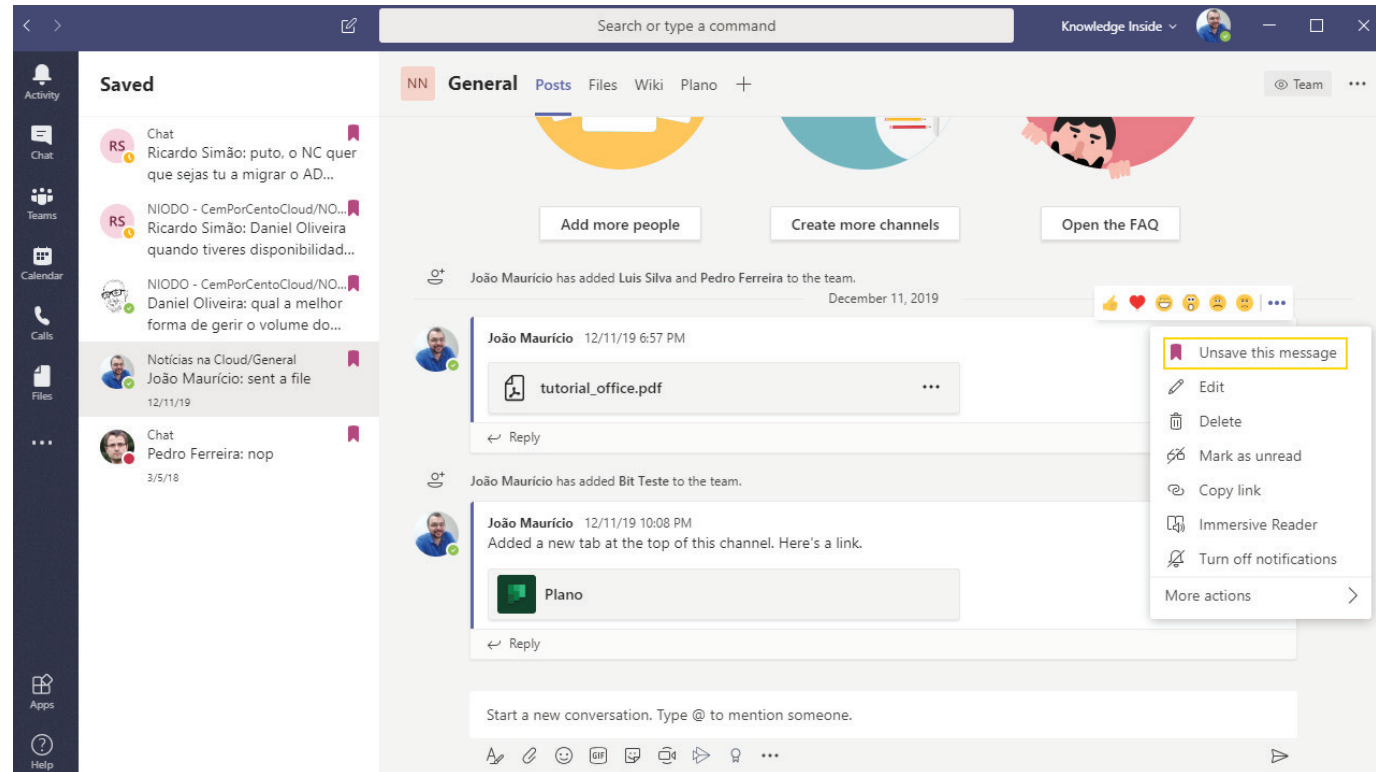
Search or type a command

Knowledge Inside

Activity
Chat
Teams
Calendar
Calls
Files
...
Apps
Help

Saved

RS
Chat
Ricardo Simão: puto, o NC quer que sejas tu a migrar o AD...

RS
NIODO - CemPorCentoCloud/NO...
Ricardo Simão: Daniel Oliveira quando tiveres disponibilidad...

NIODO - CemPorCentoCloud/NO...
Daniel Oliveira: qual a melhor forma de gerir o volume do...

Notícias na Cloud/General
João Maurício: sent a file
12/11/19

Chat
Pedro Ferreira: nop
3/5/18

NN General Posts Files Wiki Plano +

Team ...

Add more people
Create more channels
Open the FAQ

João Maurício has added Luis Silva and Pedro Ferreira to the team.

December 11, 2019

João Maurício 12/11/19 6:57 PM

tutorial_office.pdf ...

Reply

João Maurício has added Bit Teste to the team.

João Maurício 12/11/19 10:08 PM
Added a new tab at the top of this channel. Here's a link.

Plano

Reply

Unsave this message
Edit
Delete
Mark as unread
Copy link
Immersive Reader
Turn off notifications
More actions

Start a new conversation. Type @ to mention someone.